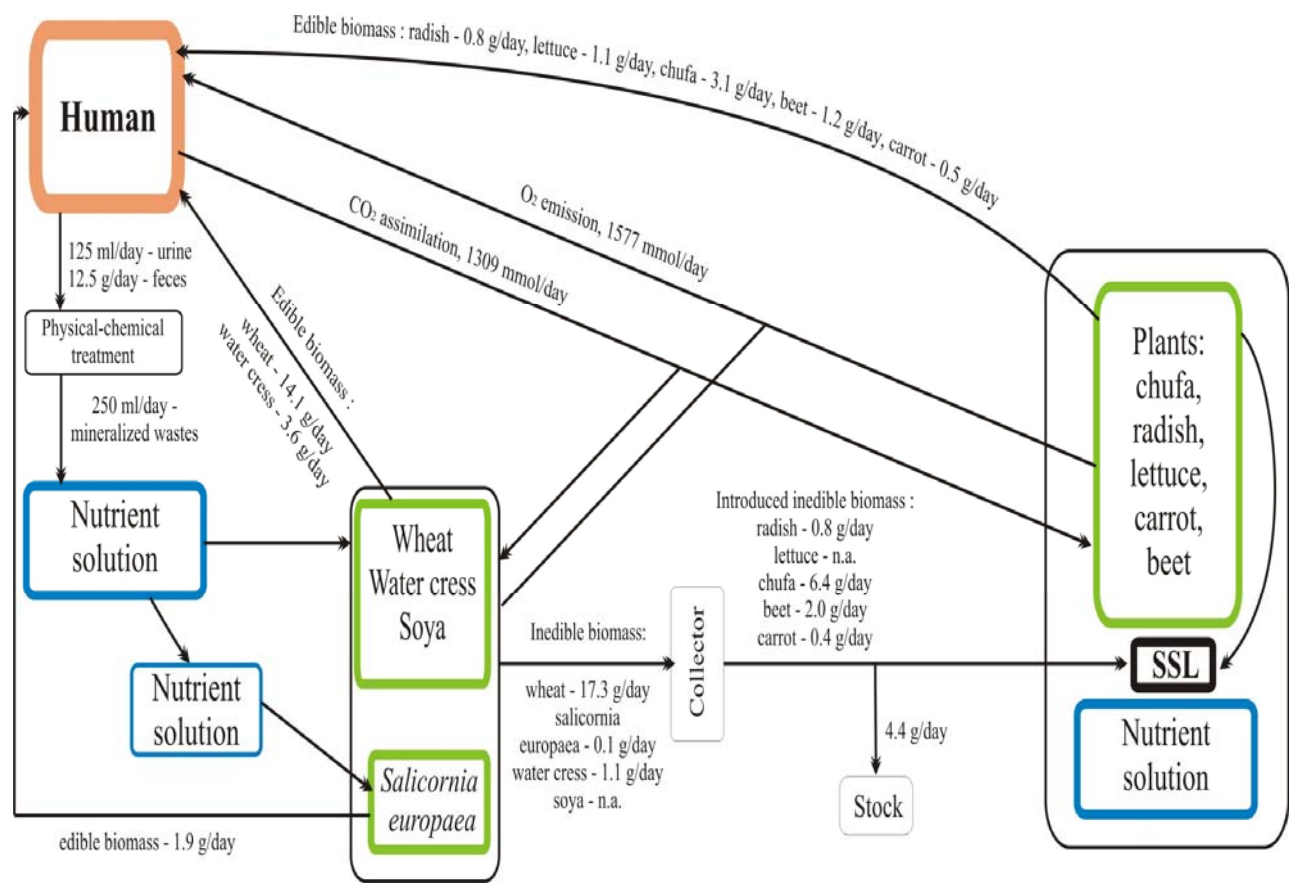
Edible biomass : radish - 0.8 g/day, lettuce - 1.1 g/day, chufa - 3.1 g/day, beet - 1.2 g/day, carrot - 0.5 g/day

Human

$O_2$ emission, 1577 mmol/day

$CO_2$ assimilation, 1309 mmol/day

125 ml/day - urine
12.5 g/day - feces

Physical-chemical treatment

250 ml/day - mineralized wastes

Edible biomass :
wheat - 14.1 g/day
water cress - 3.6 g/day

Nutrient solution

Nutrient solution

Wheat
Water cress
Soya

Salicornia europaea

edible biomass - 1.9 g/day

Inedible biomass:
wheat - 17.3 g/day
salicornia europaea - 0.1 g/day
water cress - 1.1 g/day
soya - n.a.

Collector

Introduced inedible biomass :
radish - 0.8 g/day
lettuce - n.a.
chufa - 6.4 g/day
beet - 2.0 g/day
carrot - 0.4 g/day

4.4 g/day

Stock

Plants:
chufa,
radish,
lettuce,
carrot,
beet

SSL

Nutrient solution